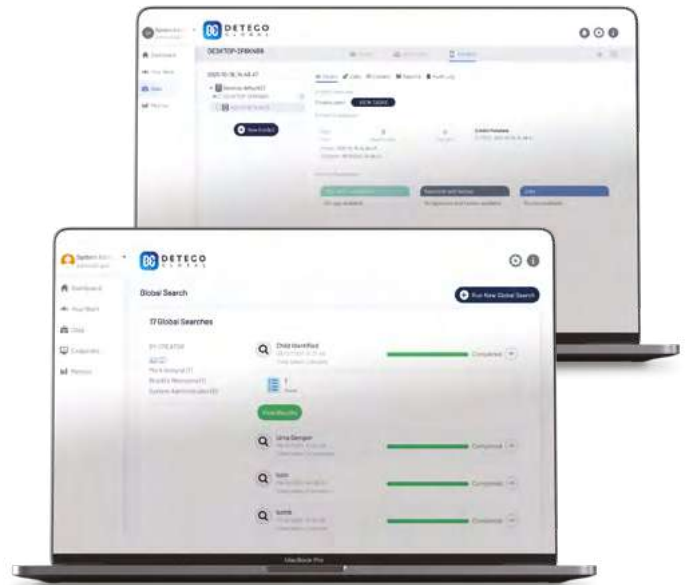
DETECO GLOBAL

DESKTOP-1F8KN8B

Dashboard

Cases

Metrics

New Scan

VIEW TASKS

DETECO GLOBAL

Dashboard

Your Work

Cases

Computers

Metrics

Global Search

Run New Global Search

17 Global Searches

BY CREATOR

All (17)

Child Identified

Completed

View Results

Urns Danger

Completed

Completed

Completed

MacBook Pro